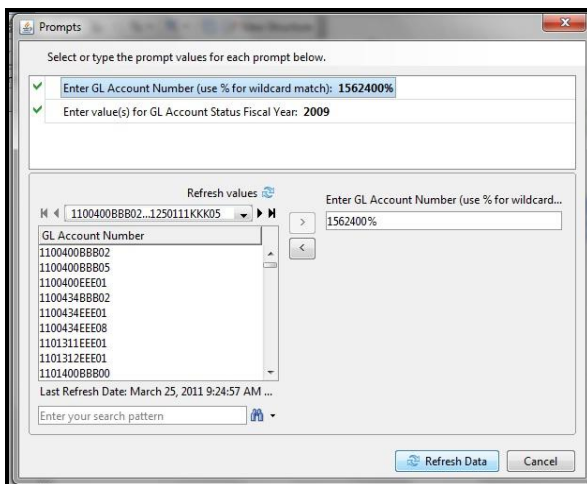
Prompts

Select or type the prompt values for each prompt below.

Enter GL Account Number (use % for wildcard match): **1562400%**

Enter value(s) for GL Account Status Fiscal Year: **2009**

Refresh values

1100400BBB02...1250111KKK05

GL Account Number

1100400BBB02
1100400BBB05
1100400EEE01
1100434BBB02
1100434EEE01
1100434EEE08
1101311EEE01
1101312EEE01
1101400BBB00

Last Refresh Date: March 25, 2011 9:24:57 AM ...

Enter your search pattern

Enter GL Account Number (use % for wildcard...

1562400%

Refresh Data

Cancel